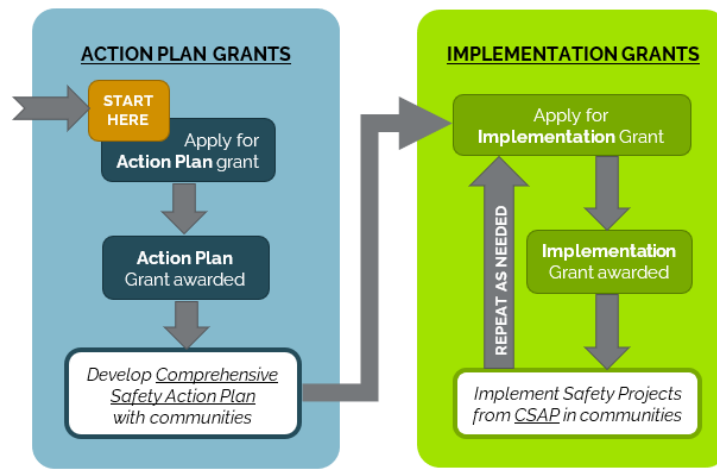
ACTION PLAN GRANTS

START HERE

Apply for Action Plan grant

Action Plan Grant awarded

Develop Comprehensive Safety Action Plan with communities

IMPLEMENTATION GRANTS

Apply for Implementation Grant

Implementation Grant awarded

REPEAT AS NEEDED

Implement Safety Projects from CSAP in communities